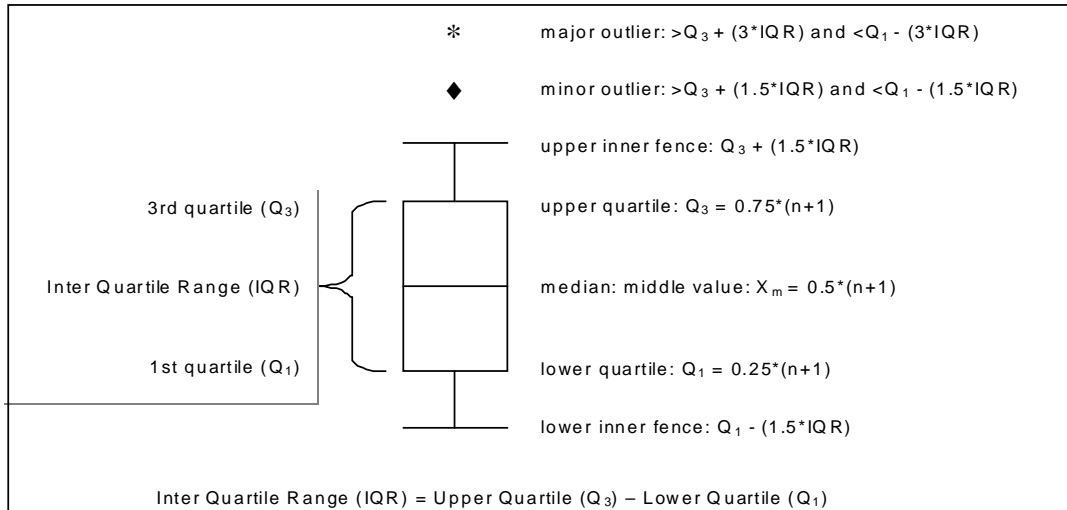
* major outlier: $>Q_3 + (3*IQR)$ and $<Q_1 - (3*IQR)$

♦ minor outlier: $>Q_3 + (1.5*IQR)$ and $<Q_1 - (1.5*IQR)$

upper inner fence: $Q_3 + (1.5*IQR)$

3rd quartile ($Q_3$)

upper quartile: $Q_3 = 0.75*(n+1)$

Inter Quartile Range (IQR)

median: middle value: $X_m = 0.5*(n+1)$

1st quartile ($Q_1$)

lower quartile: $Q_1 = 0.25*(n+1)$

lower inner fence: $Q_1 - (1.5*IQR)$

Inter Quartile Range (IQR) = Upper Quartile ($Q_3$) – Lower Quartile ($Q_1$)